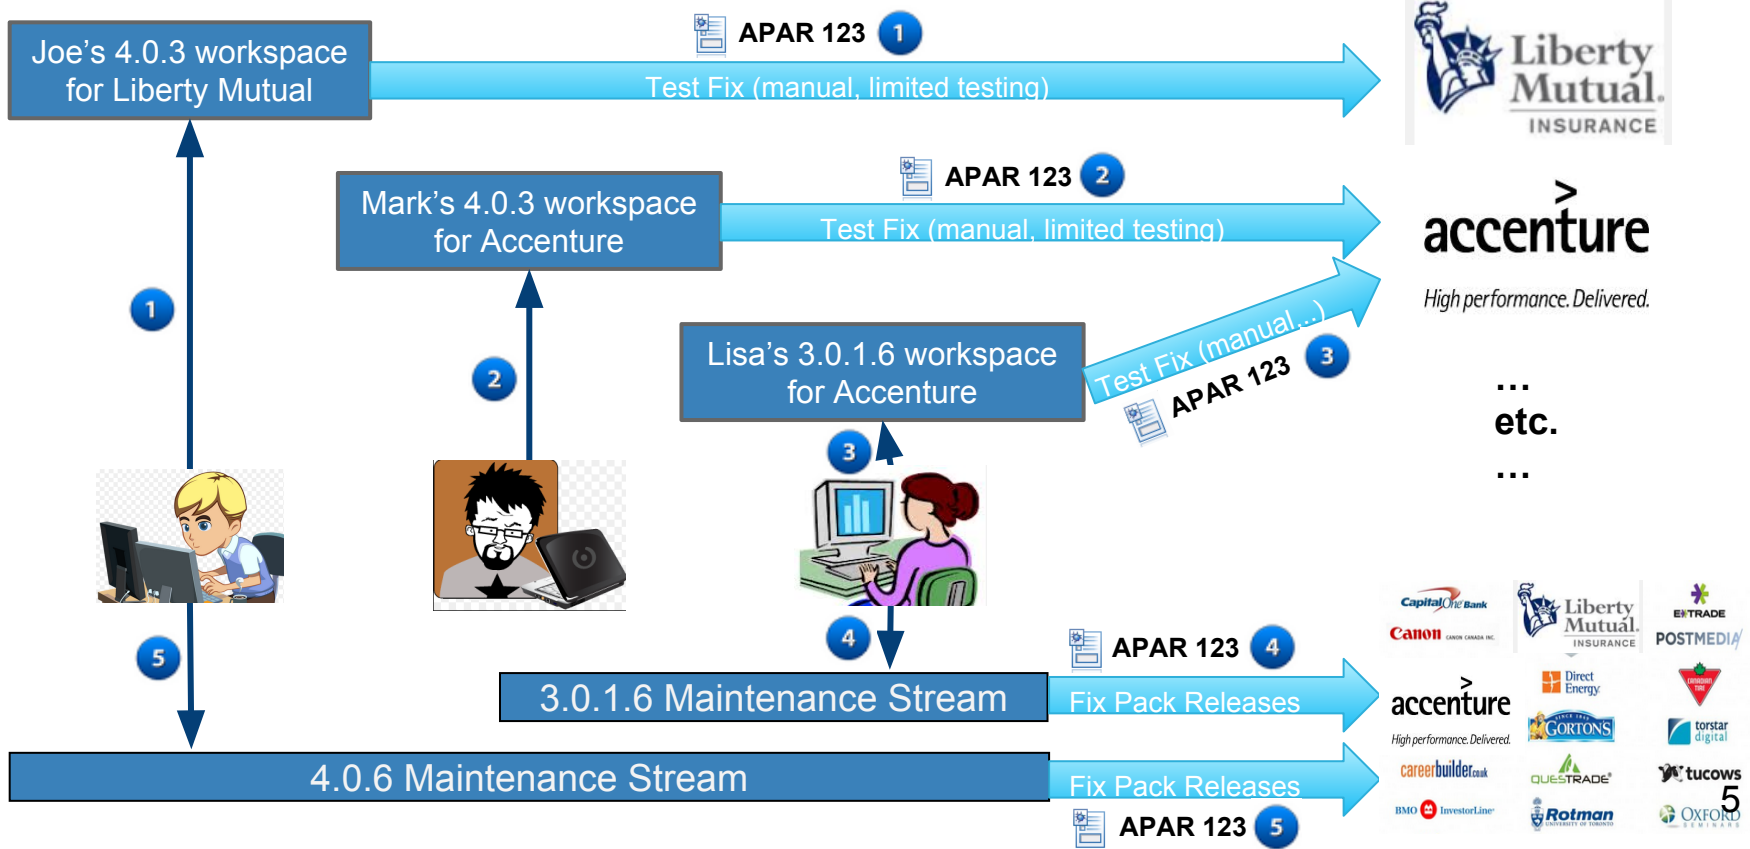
Joe's 4.0.3 workspace for Liberty Mutual

APAR 123 1

Test Fix (manual, limited testing)

Liberty Mutual. INSURANCE

Mark's 4.0.3 workspace for Accenture

APAR 123 2

Test Fix (manual, limited testing)

accenture

High performance. Delivered.

Lisa's 3.0.1.6 workspace for Accenture

Test Fix (manual,..)

APAR 123 3

...
etc.
...

1

2

3

5

4

APAR 123 4

3.0.1.6 Maintenance Stream

Fix Pack Releases

4.0.6 Maintenance Stream

Fix Pack Releases

APAR 123 5

Capital One Bank

Canon CANON CANADA INC.

Liberty Mutual. INSURANCE

E*TRADE

POSTMEDIA

accenture

High performance. Delivered.

Direct Energy

GORTONS

torstar digital

careerbuilder.co.uk

QUESTRADE

tucows

BMO InvestorLine

Rotman

OXFORD

5